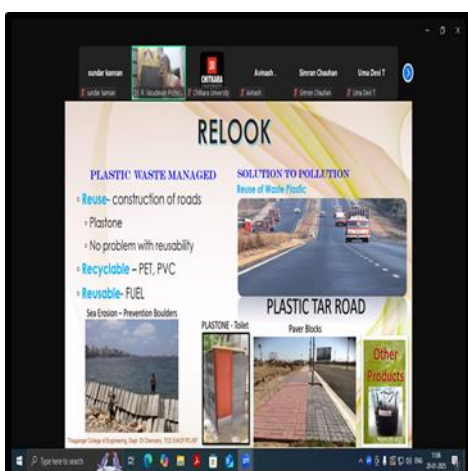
sundar kannan

sundar kannan

Dr. R. Vasudevan Profes...

CHITKARA

Chitkara University

Avinash

Avinash

Simran Chauhan

Simran Chauhan

Uma Devi T

Uma Devi T

RELOOK

PLASTIC WASTE MANAGED

Reuse- construction of roads

Plastone

No problem with reusability

Recyclable – PET, PVC

Reusable- FUEL

SOLUTION TO POLLUTION

Reuse of Waste Plastic

PLASTIC TAR ROAD

Sea Erosion – Prevention Boulders

PLASTONE - Toilet

Paver Blocks

Other Products

Thiagarajar College of Engineering, Dept. Of Chemistry, TCE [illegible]

Type here to search